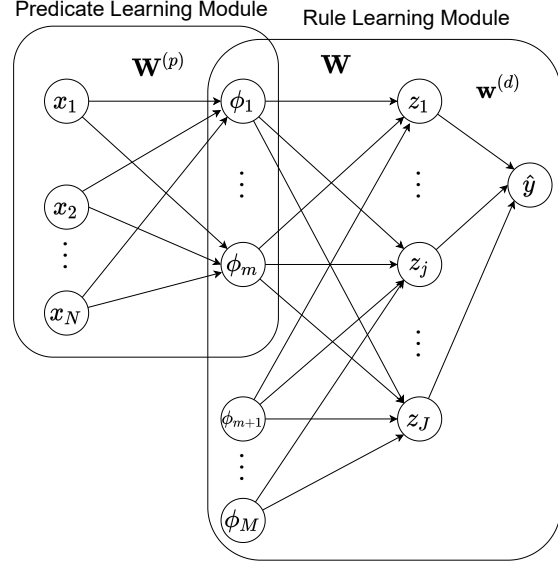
Predicate Learning Module

Rule Learning Module

$\mathbf{W}^{(p)}$

$\mathbf{W}$

$\mathbf{w}^{(d)}$

$x_1$

$x_2$

$\vdots$

$x_N$

$\phi_1$

$\vdots$

$\phi_m$

$\phi_{m+1}$

$\vdots$

$\phi_M$

$z_1$

$\vdots$

$z_j$

$\vdots$

$z_J$

$\hat{y}$